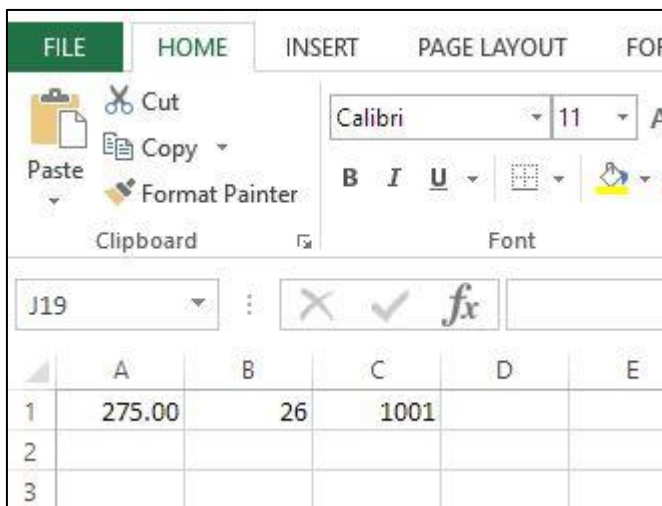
FILE HOME INSERT PAGE LAYOUT FOR

Paste

Cut

Copy

Format Painter

Clipboard

Calibri 11

B I U

Font

J19

$fx$

| | A | B | C | D | E |
|---|---|---|---|---|---|
| 1 | 275.00 | 26 | 1001 | | |
| 2 | | | | | |
| 3 | | | | | |